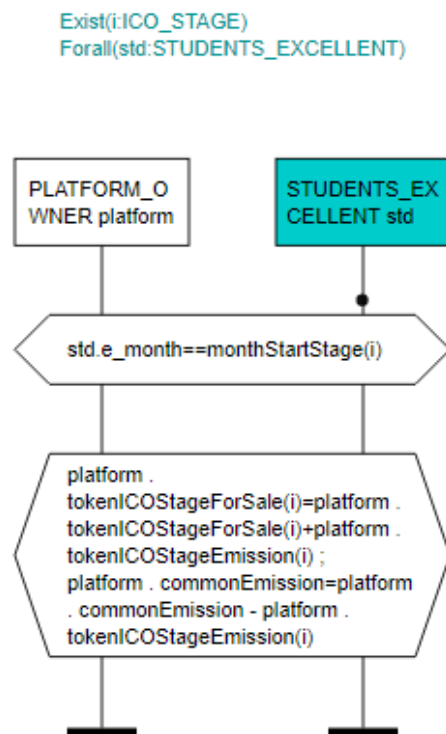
Exist(i:ICO_STAGE)
Forall(std:STUDENTS_EXCELLENT)

PLATFORM_OWNER platform

STUDENTS_EXCELLENT std

std.e_month==monthStartStage(i)

platform . tokenICOStageForSale(i)=platform . tokenICOStageForSale(i)+platform . tokenICOStageEmission(i) ; platform . commonEmission=platform . commonEmission - platform . tokenICOStageEmission(i)